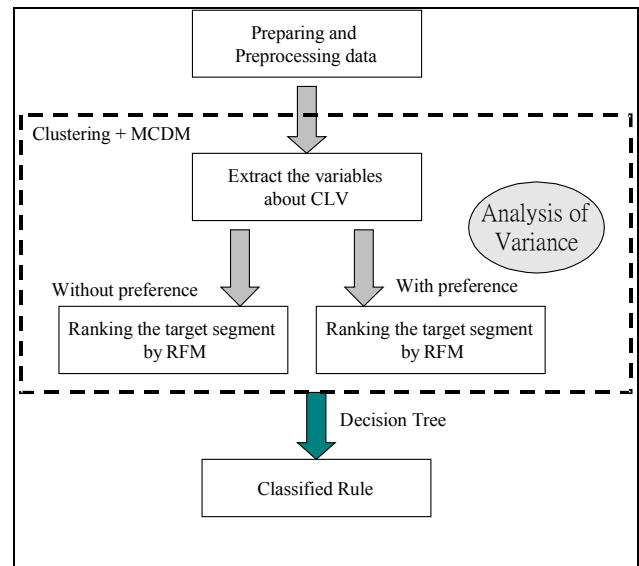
Preparing and Preprocessing data

Clustering + MCDM

Extract the variables about CLV

Analysis of Variance

Without preference

With preference

Ranking the target segment by RFM

Ranking the target segment by RFM

Decision Tree

Classified Rule